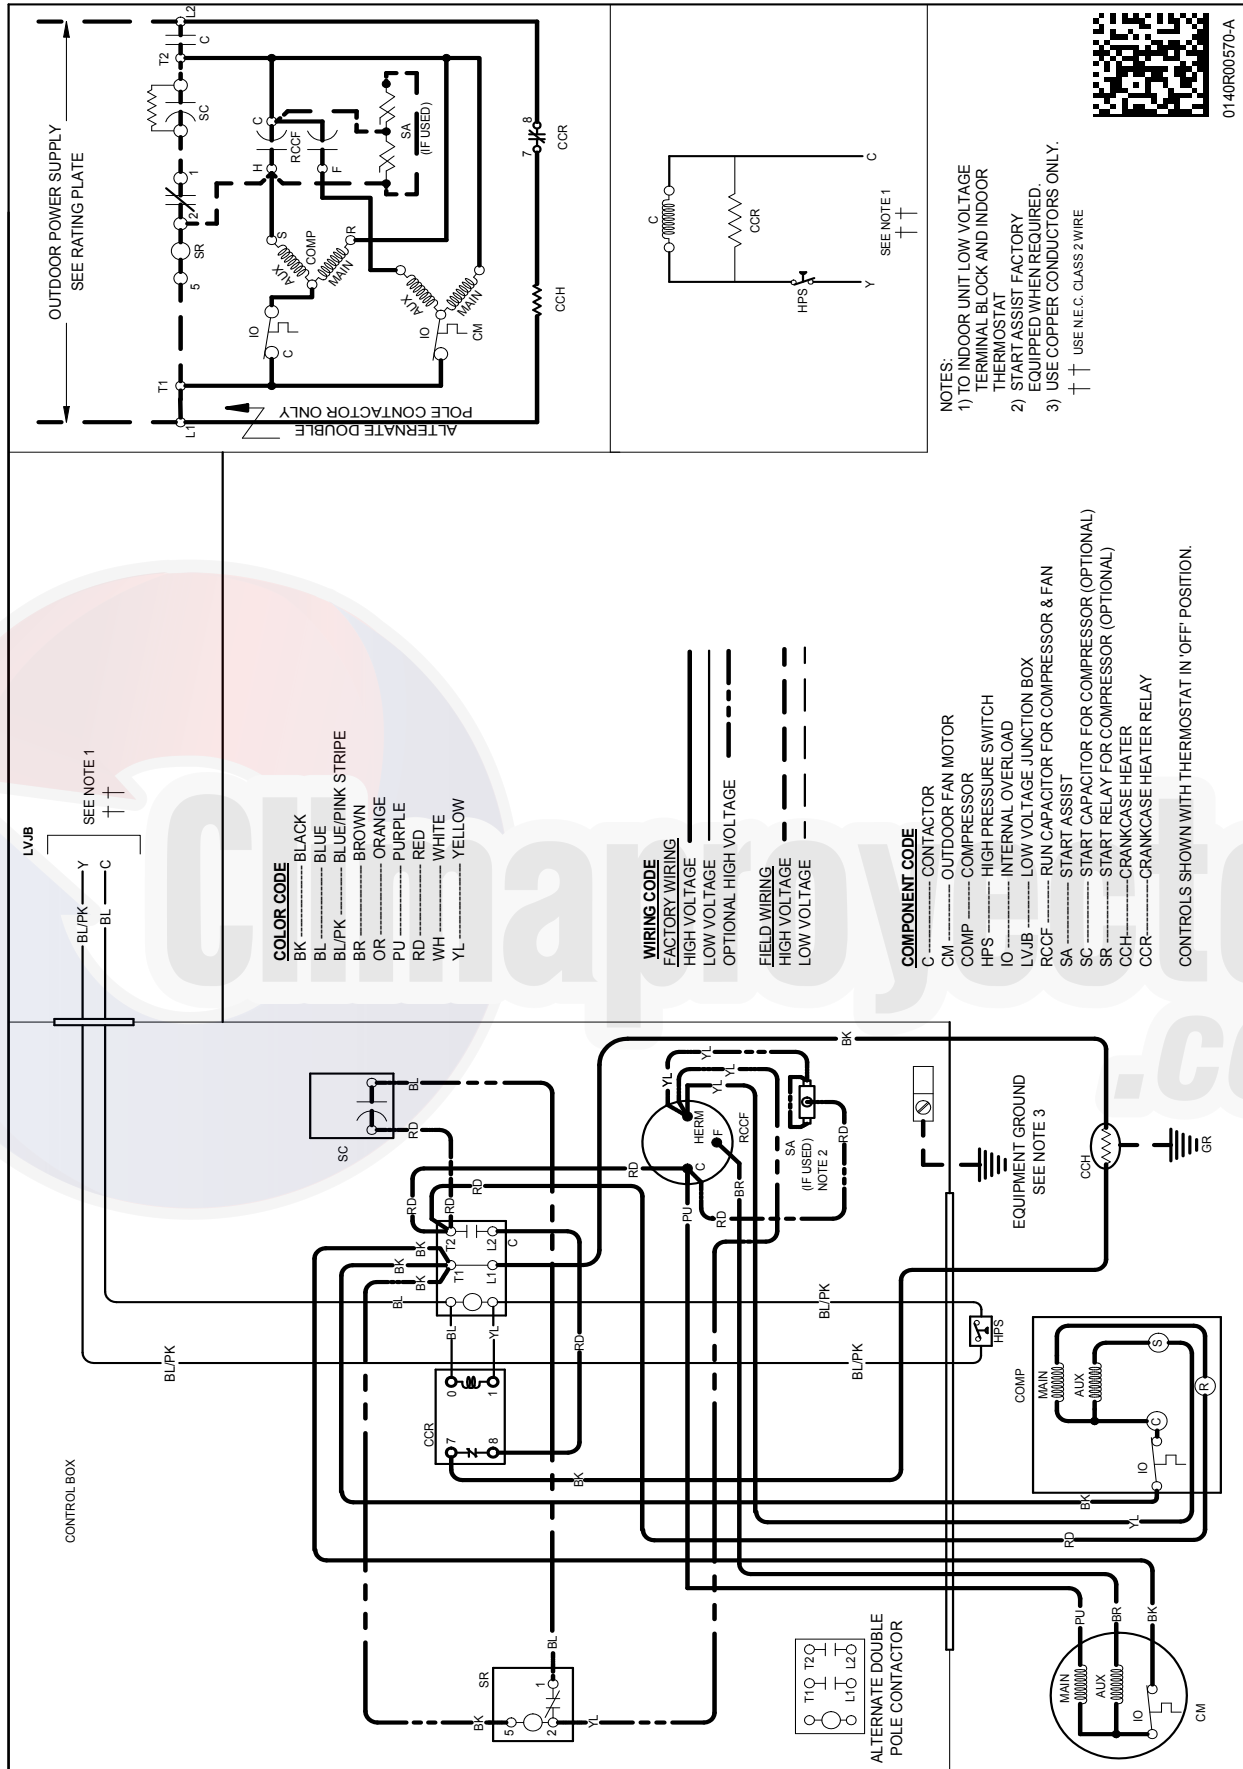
OUTDOOR POWER SUPPLY
SEE RATING PLATE

L2 C T2 SC 1 2 SR 5 T1 L1
C RCCF H F SA (IF USED)
S COMP AUX MAIN R
IO C
AUX MAIN IO CM
7 8 CCR
CCH
ALTERNATE DOUBLE POLE CONTACTOR ONLY

C CCR HPS Y C SEE NOTE 1

NOTES:
1) TO INDOOR UNIT LOW VOLTAGE TERMINAL BLOCK AND INDOOR THERMOSTAT
2) START ASSIST FACTORY EQUIPPED WHEN REQUIRED.
3) USE COPPER CONDUCTORS ONLY.
†† USE N.E.C. CLASS 2 WIRE

0140R00570-A

LVJB
BL/PK Y
BL C
SEE NOTE 1 ††

COLOR CODE
BK ———— BLACK
BL ———— BLUE
BL/PK ——— BLUE/PINK STRIPE
BR ———— BROWN
OR ———— ORANGE
PU ———— PURPLE
RD ———— RED
WH ———— WHITE
YL ———— YELLOW

WIRING CODE
FACTORY WIRING
HIGH VOLTAGE
LOW VOLTAGE
OPTIONAL HIGH VOLTAGE

FIELD WIRING
HIGH VOLTAGE
LOW VOLTAGE

COMPONENT CODE
C ———— CONTACTOR
CM ———— OUTDOOR FAN MOTOR
COMP ——— COMPRESSOR
HPS ——— HIGH PRESSURE SWITCH
IO ———— INTERNAL OVERLOAD
LVJB ——— LOW VOLTAGE JUNCTION BOX
RCCF ——— RUN CAPACITOR FOR COMPRESSOR & FAN
SA ———— START ASSIST
SC ———— START CAPACITOR FOR COMPRESSOR (OPTIONAL)
SR ———— START RELAY FOR COMPRESSOR (OPTIONAL)
CCH———CRANKCASE HEATER
CCR———CRANKCASE HEATER RELAY

CONTROLS SHOWN WITH THERMOSTAT IN 'OFF' POSITION.

CONTROL BOX
SC BL RD
RD RD RD BK BK BK BL T2 T1 L2 L1 C BL YL
RD YL YL YL HERM C F RCCF BR PU RD
SA (IF USED) NOTE 2 RD BK
BL/PK BL/PK BL/PK BL/PK
CCR 7 8 0 1
HPS
EQUIPMENT GROUND SEE NOTE 3
CCH GR
COMP MAIN AUX S R C IO
BK RD YL BK
SR 5 2 1 BK BL YL
ALTERNATE DOUBLE POLE CONTACTOR
T1 T2 L1 L2
PU BR BK
MAIN AUX IO CM